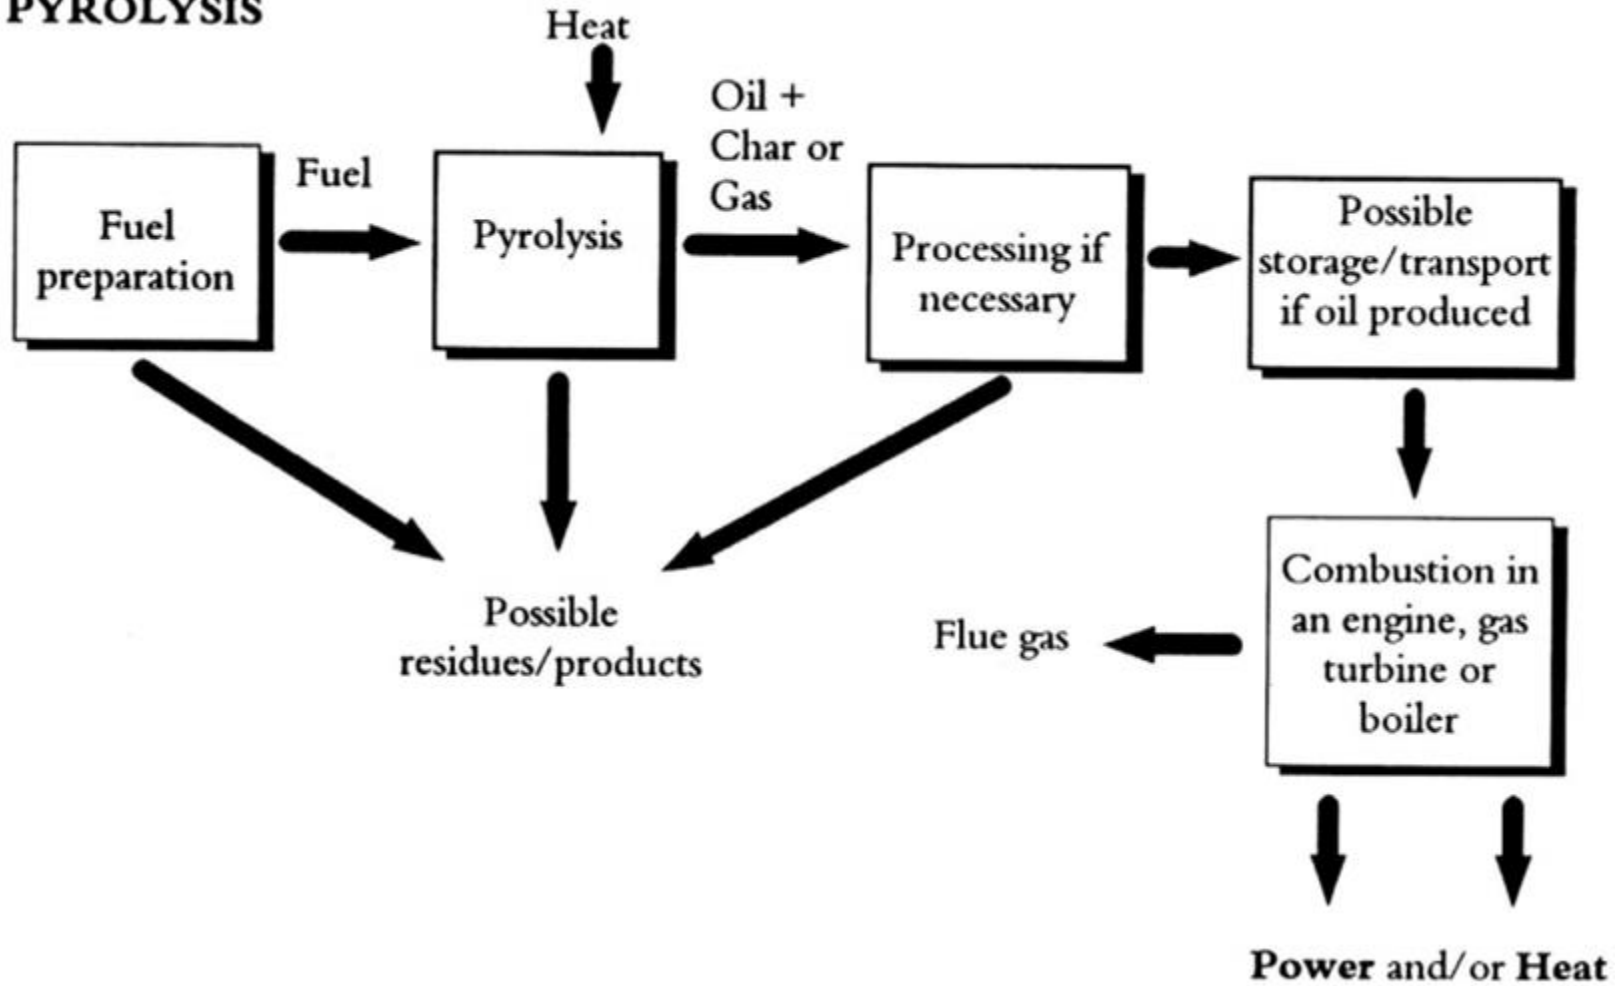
PYROLYSIS

Heat

Fuel preparation

Fuel

Pyrolysis

Oil + Char or Gas

Processing if necessary

Possible storage/transport if oil produced

Possible residues/products

Combustion in an engine, gas turbine or boiler

Flue gas

Power and/or Heat